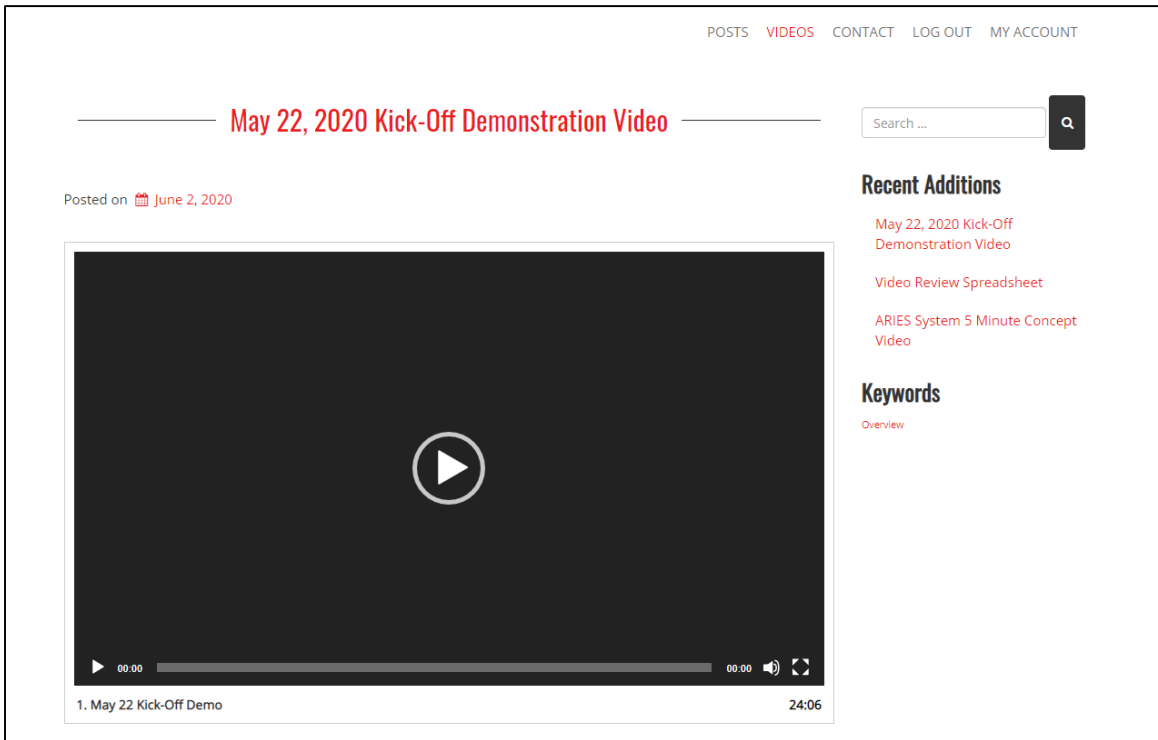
POSTS VIDEOS CONTACT LOG OUT MY ACCOUNT

May 22, 2020 Kick-Off Demonstration Video

Posted on June 2, 2020

00:00

00:00

1. May 22 Kick-Off Demo

24:06

Search ...

Recent Additions

May 22, 2020 Kick-Off Demonstration Video

Video Review Spreadsheet

ARIES System 5 Minute Concept Video

Keywords

Overview